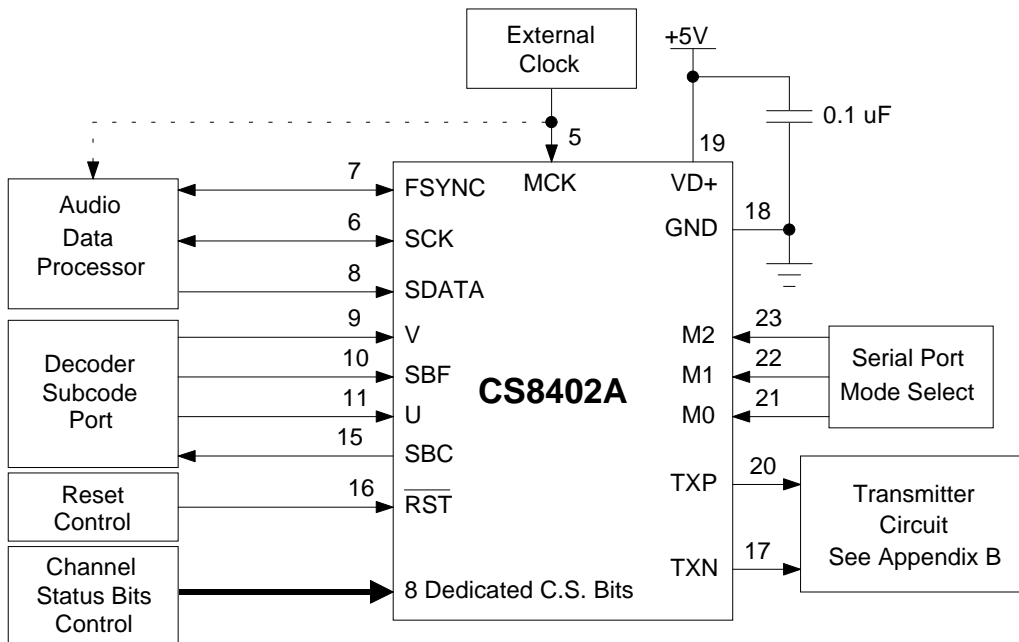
External Clock

+5V

0.1 uF

5

19

7

FSYNC

MCK

VD+

Audio Data Processor

6

SCK

18

GND

8

SDATA

9

V

M2

23

Decoder Subcode Port

10

SBF

M1

22

Serial Port Mode Select

11

U

CS8402A

M0

21

15

SBC

TXP

20

Reset Control

16

$\overline{RST}$

Transmitter Circuit See Appendix B

TXN

17

Channel Status Bits Control

8 Dedicated C.S. Bits